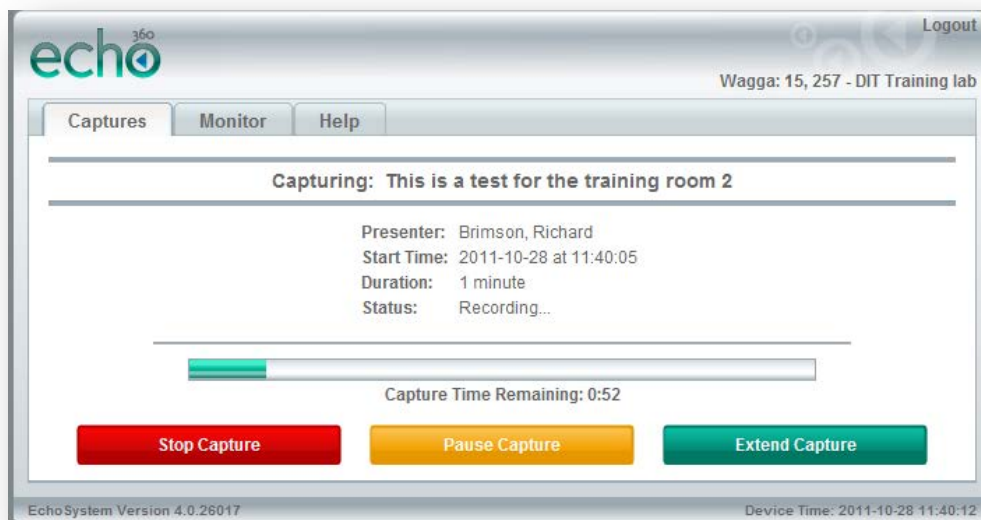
echo 360

Logout

Wagga: 15, 257 - DIT Training lab

Captures Monitor Help

Capturing: This is a test for the training room 2

Presenter: Brimson, Richard
Start Time: 2011-10-28 at 11:40:05
Duration: 1 minute
Status: Recording...

Capture Time Remaining: 0:52

Stop Capture Pause Capture Extend Capture

EchoSystem Version 4.0.26017

Device Time: 2011-10-28 11:40:12